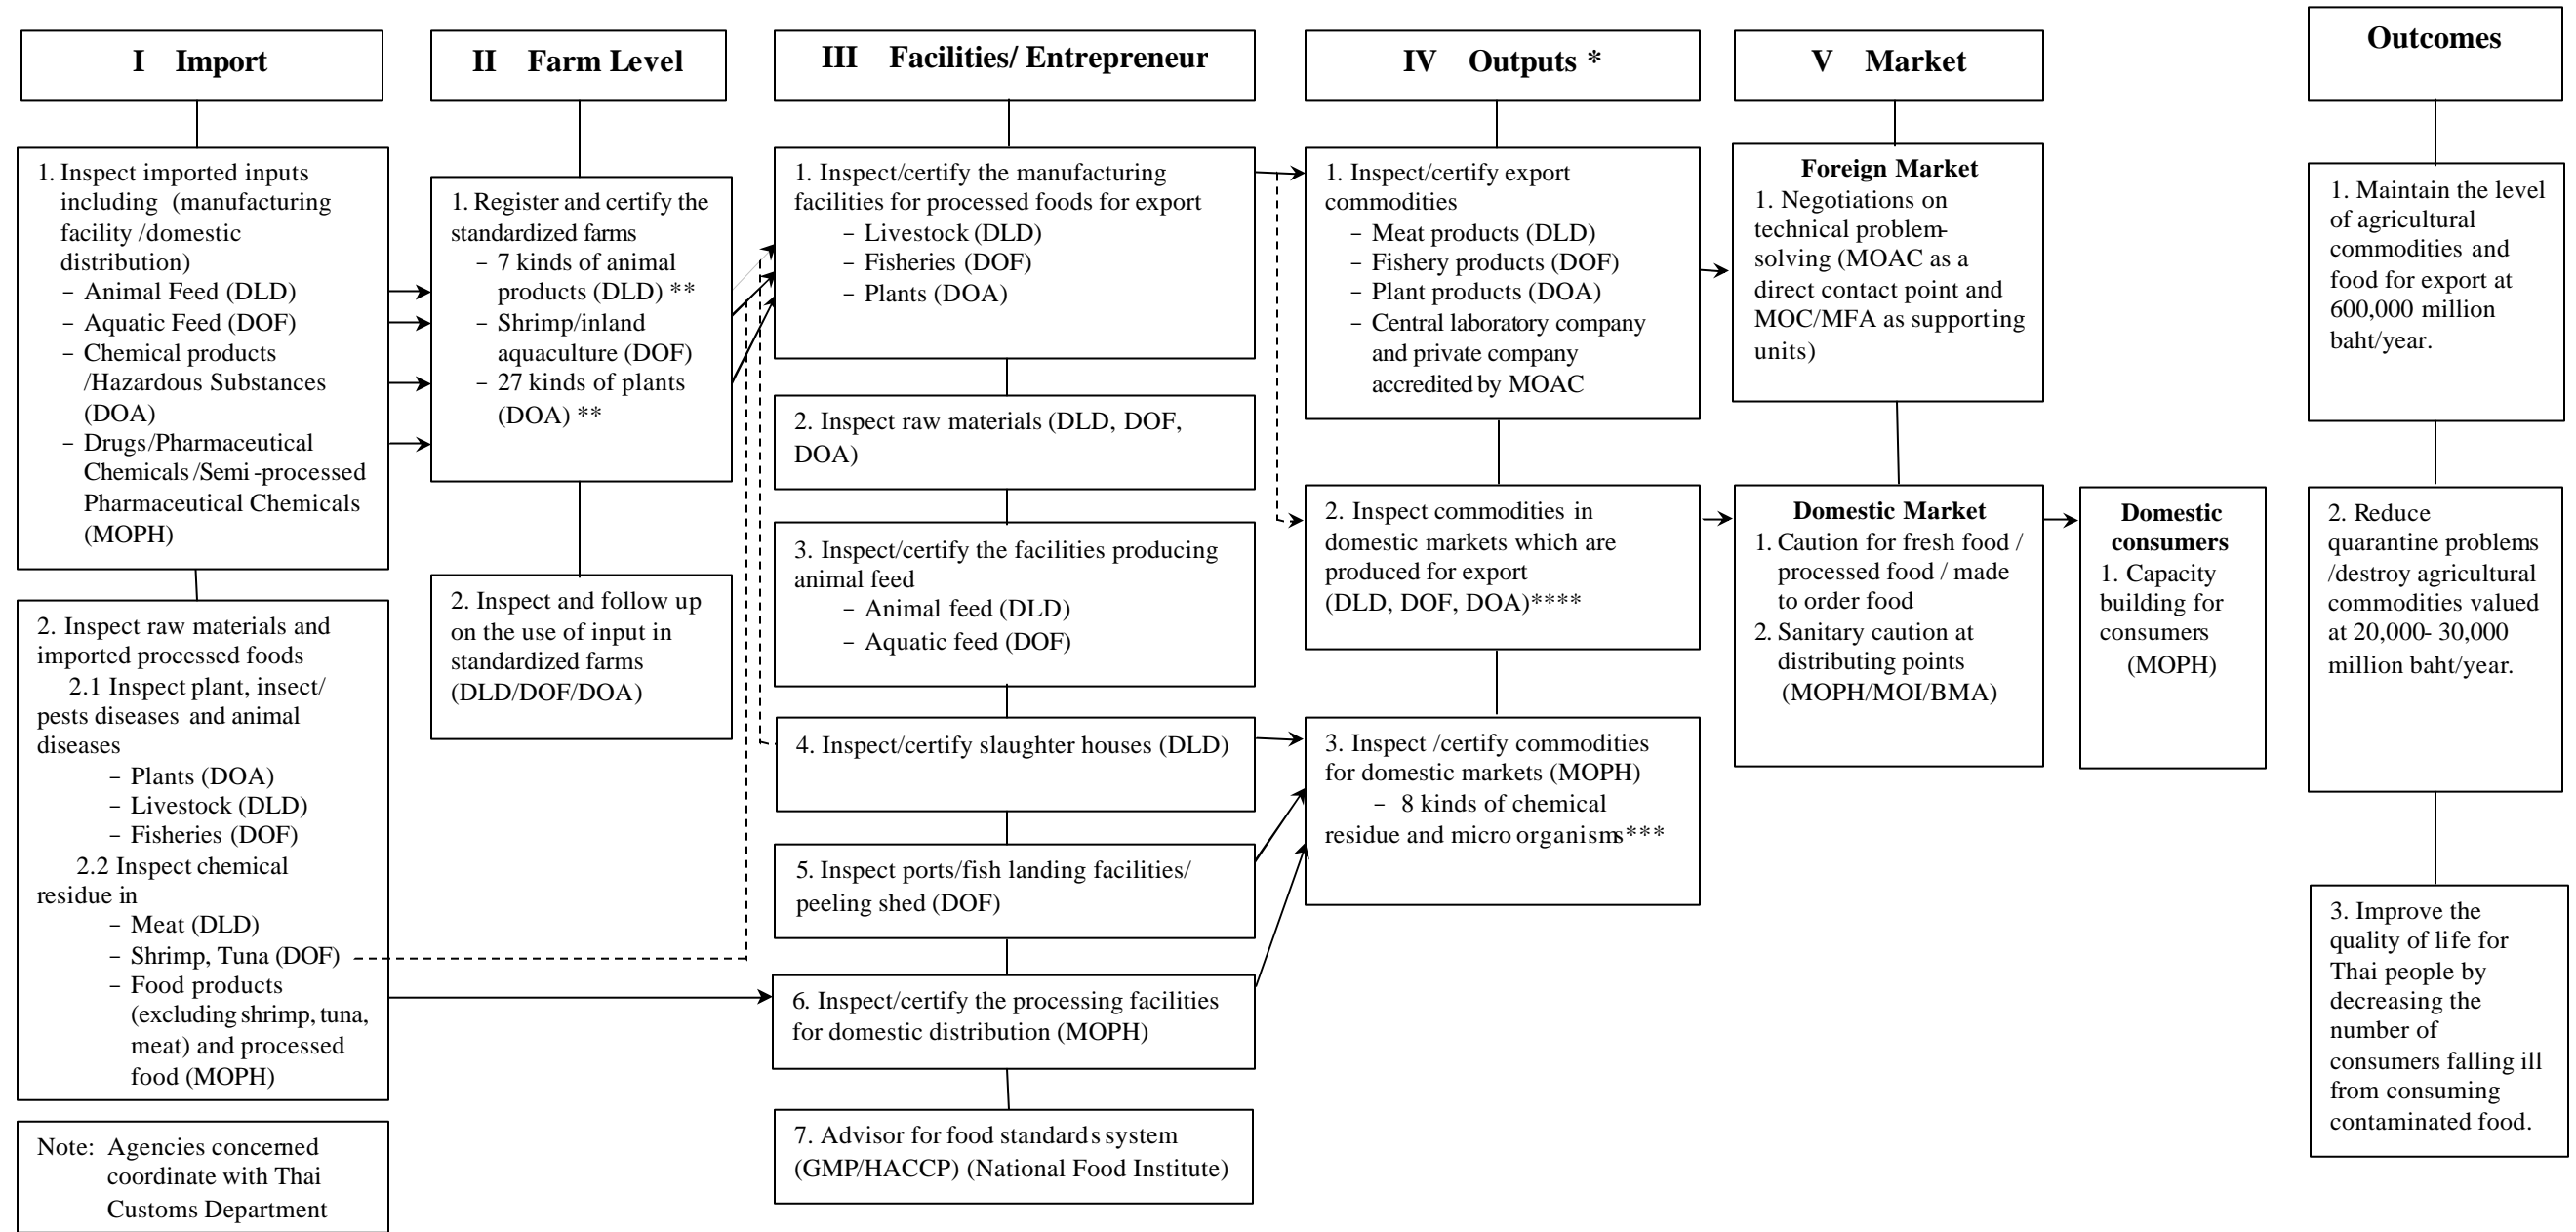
I Import

1. Inspect imported inputs including (manufacturing facility /domestic distribution)
– Animal Feed (DLD)
– Aquatic Feed (DOF)
– Chemical products /Hazardous Substances (DOA)
– Drugs/Pharmaceutical Chemicals /Semi -processed Pharmaceutical Chemicals (MOPH)

2. Inspect raw materials and imported processed foods
2.1 Inspect plant, insect/ pests diseases and animal diseases
– Plants (DOA)
– Livestock (DLD)
– Fisheries (DOF)
2.2 Inspect chemical residue in
– Meat (DLD)
– Shrimp, Tuna (DOF)
– Food products (excluding shrimp, tuna, meat) and processed food (MOPH)

Note: Agencies concerned coordinate with Thai Customs Department

II Farm Level

1. Register and certify the standardized farms
– 7 kinds of animal products (DLD) **
– Shrimp/inland aquaculture (DOF)
– 27 kinds of plants (DOA) **

2. Inspect and follow up on the use of input in standardized farms (DLD/DOF/DOA)

III Facilities/ Entrepreneur

1. Inspect/certify the manufacturing facilities for processed foods for export
– Livestock (DLD)
– Fisheries (DOF)
– Plants (DOA)

2. Inspect raw materials (DLD, DOF, DOA)

3. Inspect/certify the facilities producing animal feed
– Animal feed (DLD)
– Aquatic feed (DOF)

4. Inspect/certify slaughter houses (DLD)

5. Inspect ports/fish landing facilities/ peeling shed (DOF)

6. Inspect/certify the processing facilities for domestic distribution (MOPH)

7. Advisor for food standards system (GMP/HACCP) (National Food Institute)

IV Outputs *

1. Inspect/certify export commodities
– Meat products (DLD)
– Fishery products (DOF)
– Plant products (DOA)
– Central laboratory company and private company accredited by MOAC

2. Inspect commodities in domestic markets which are produced for export (DLD, DOF, DOA)****

3. Inspect /certify commodities for domestic markets (MOPH)
– 8 kinds of chemical residue and micro organisms***

V Market

Foreign Market
1. Negotiations on technical problem-solving (MOAC as a direct contact point and MOC/MFA as supporting units)

Domestic Market
1. Caution for fresh food / processed food / made to order food
2. Sanitary caution at distributing points (MOPH/MOI/BMA)

Domestic consumers
1. Capacity building for consumers (MOPH)

Outcomes

1. Maintain the level of agricultural commodities and food for export at 600,000 million baht/year.

2. Reduce quarantine problems /destroy agricultural commodities valued at 20,000- 30,000 million baht/year.

3. Improve the quality of life for Thai people by decreasing the number of consumers falling ill from consuming contaminated food.